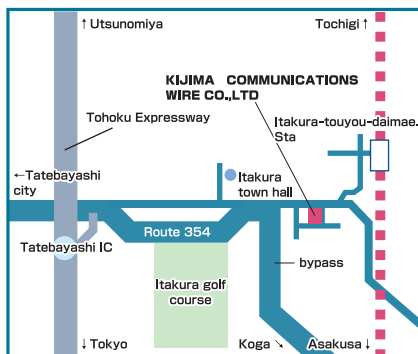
↑ Utsunomiya

Tochigi ↑

KIJIMA COMMUNICATIONS WIRE CO.,LTD

Tohoku Expressway

Itakura-touyou-daimae. Sta

←Tatebayashi city

Itakura town hall

Route 354

Tatebayashi IC

bypass

Itakura golf course

↓ Tokyo

Koga ↘

Asakusa ↓